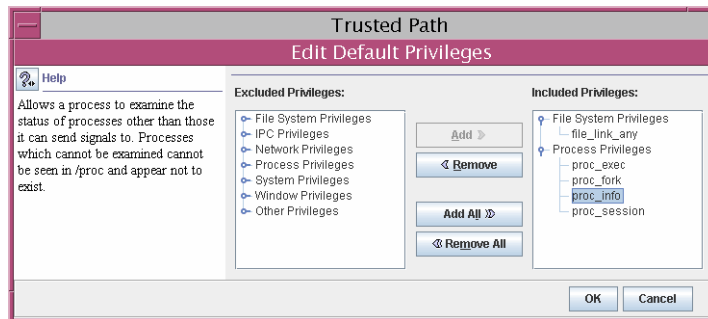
Trusted Path

Edit Default Privileges

Help

Allows a process to examine the status of processes other than those it can send signals to. Processes which cannot be examined cannot be seen in /proc and appear not to exist.

Excluded Privileges:

File System Privileges
IPC Privileges
Network Privileges
Process Privileges
System Privileges
Window Privileges
Other Privileges

Add ≫

≪ Remove

Add All ≫

≪ Remove All

Included Privileges:

File System Privileges
file_link_any
Process Privileges
proc_exec
proc_fork
proc_info
proc_session

OK

Cancel